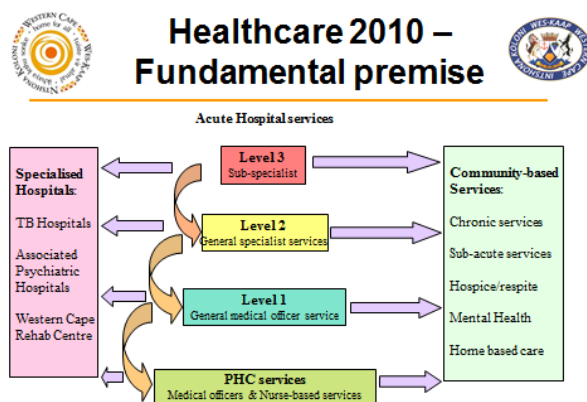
WESTERN CAPE • Home for all • Ikhaya labantu • Tuiste vir almal • INTSHONA KOLONI

Healthcare 2010 – Fundamental premise

WES-KAAP • INTSHONA KOLONI • WESTERN CAPE

Acute Hospital services

Specialised Hospitals:

TB Hospitals

Associated Psychiatric Hospitals

Western Cape Rehab Centre

Level 3
Sub-specialist

Level 2
General specialist services

Level 1
General medical officer service

PHC services
Medical officers & Nurse-based services

Community-based Services:

Chronic services

Sub-acute services

Hospice/respite

Mental Health

Home based care